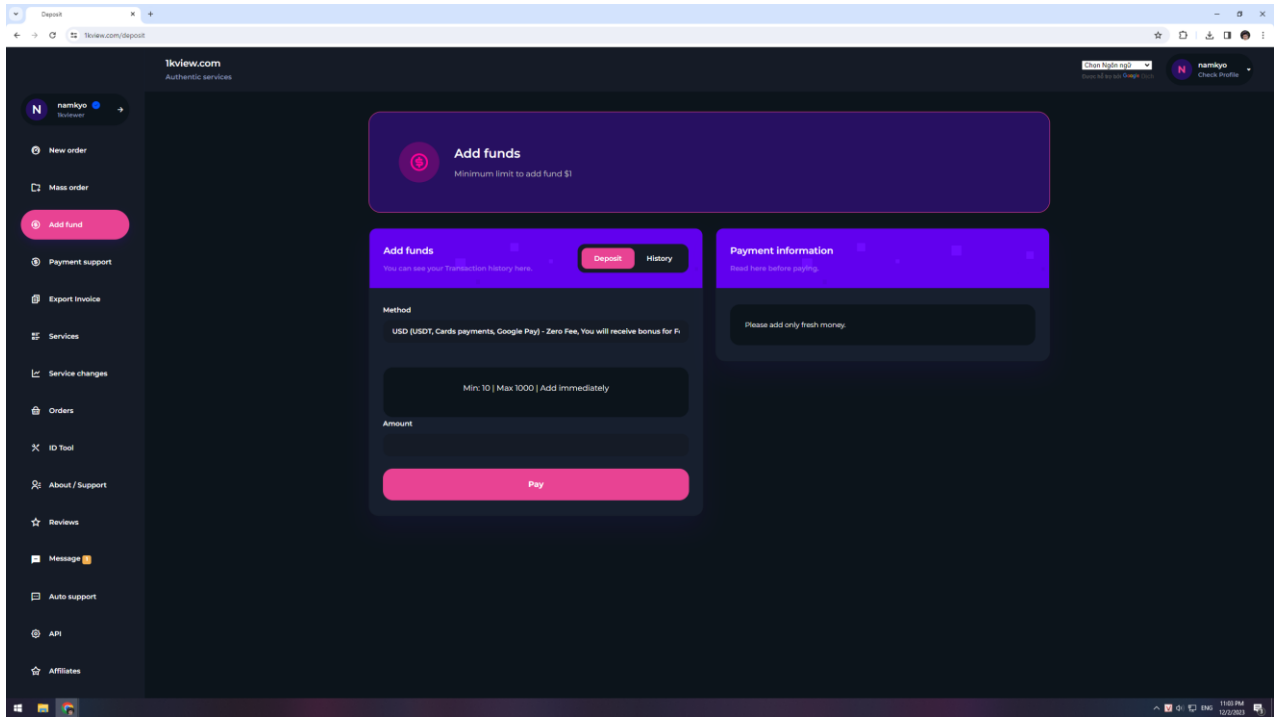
Deposit

1kview.com/deposit

1kview.com
Authentic services

Chọn Ngôn ngữ
Được hỗ trợ bởi Google Dịch

N namkyo
Check Profile

N namkyo
1kviewer

New order
Mass order
Add fund
Payment support
Export Invoice
Services
Service changes
Orders
ID Tool
About / Support
Reviews
Message 1
Auto support
API
Affiliates

Add funds
Minimum limit to add fund $1

Add funds
You can see your Transaction history here.

Deposit
History

Method
USD (USDT, Cards payments, Google Pay) - Zero Fee, You will receive bonus for F

Min: 10 | Max 1000 | Add immediately

Amount

Pay

Payment information
Read here before paying.

Please add only fresh money.

ENG 11:03 PM 12/2/2023